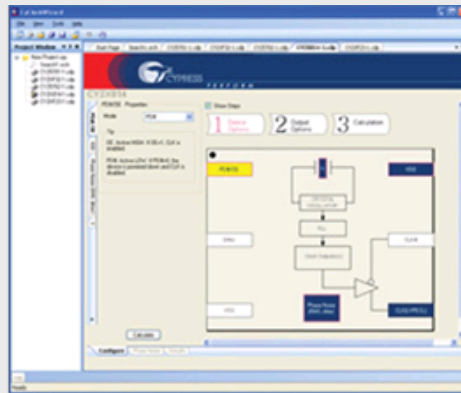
File View Tools Help

Project Window

Start Page | Search.cw5 | CY2XP24-1.cdp | CY2XP24-1.cdp | CY2XP24-1.cdp | CY2X814 Confi | CY2X814.cdp

CYPRESS
PERFORM

CY2X814

PD#/OE Properties

Mode PD#

Show Steps

1 Device Options

2 Output Options

3 Calculation

PD#/OE

VDD

PLL

CLK

Phase Noise (RMS Jitter)

Calculate

Configure

Ready